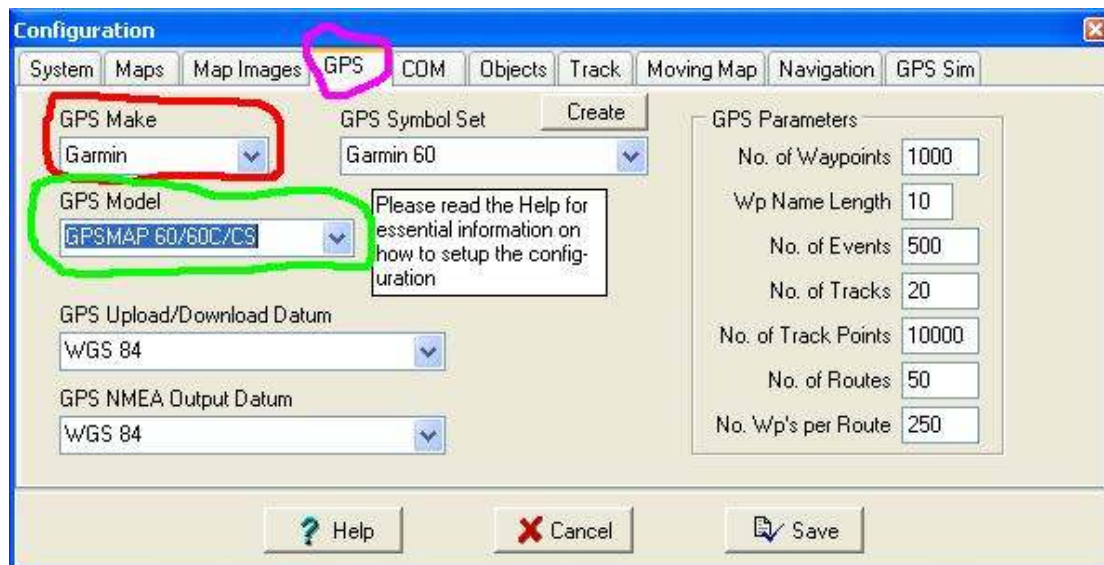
Configuration

System | Maps | Map Images | GPS | COM | Objects | Track | Moving Map | Navigation | GPS Sim

GPS Make
Garmin

GPS Symbol Set
Garmin 60

Create

GPS Model
GPSMAP 60/60C/CS

Please read the Help for essential information on how to setup the configuration

GPS Upload/Download Datum
WGS 84

GPS NMEA Output Datum
WGS 84

GPS Parameters
No. of Waypoints 1000
Wp Name Length 10
No. of Events 500
No. of Tracks 20
No. of Track Points 10000
No. of Routes 50
No. Wp's per Route 250

Help
Cancel
Save